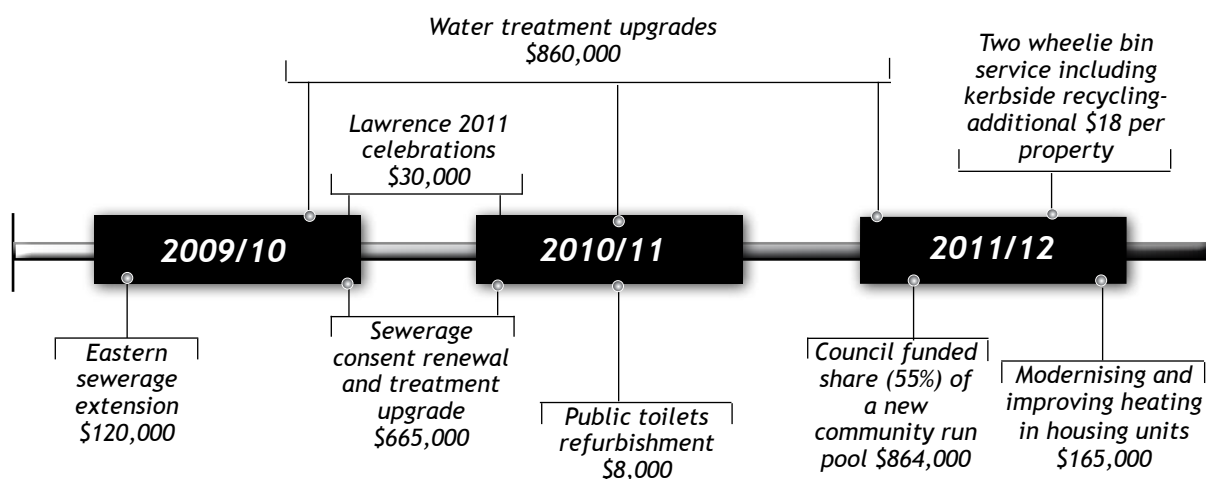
Water treatment upgrades
$860,000

Two wheelie bin service including kerbside recycling-additional $18 per property

Lawrence 2011 celebrations
$30,000

2009/10

2010/11

2011/12

Eastern sewerage extension
$120,000

Sewerage consent renewal and treatment upgrade
$665,000

Public toilets refurbishment
$8,000

Council funded share (55%) of a new community run pool $864,000

Modernising and improving heating in housing units
$165,000